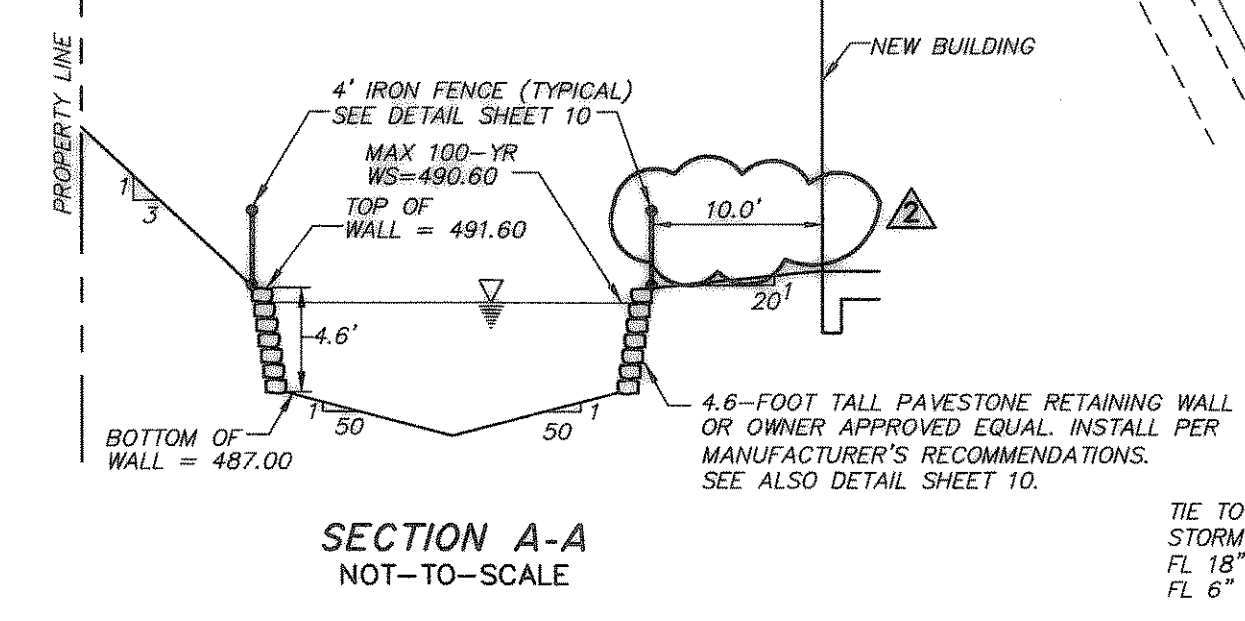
PROPERTY LINE

NEW BUILDING

4' IRON FENCE (TYPICAL)
SEE DETAIL SHEET 10

MAX 100-YR
WS=490.60

TOP OF
WALL = 491.60

10.0'

2

1
3

4.6'

20
1

1
50

50
1

BOTTOM OF
WALL = 487.00

4.6-FOOT TALL PAVESTONE RETAINING WALL OR OWNER APPROVED EQUAL. INSTALL PER MANUFACTURER'S RECOMMENDATIONS. SEE ALSO DETAIL SHEET 10.

SECTION A-A
NOT-TO-SCALE

TIE TO
STORM
FL 18"
FL 6"